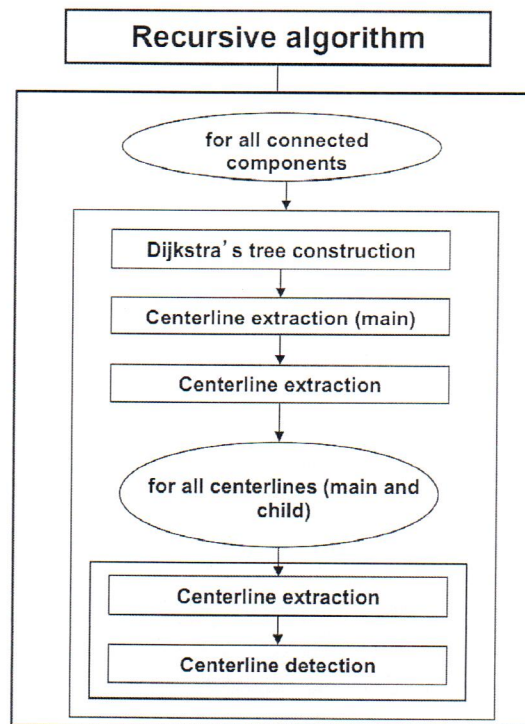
Recursive algorithm

for all connected components

Dijkstra's tree construction

Centerline extraction (main)

Centerline extraction

for all centerlines (main and child)

Centerline extraction

Centerline detection